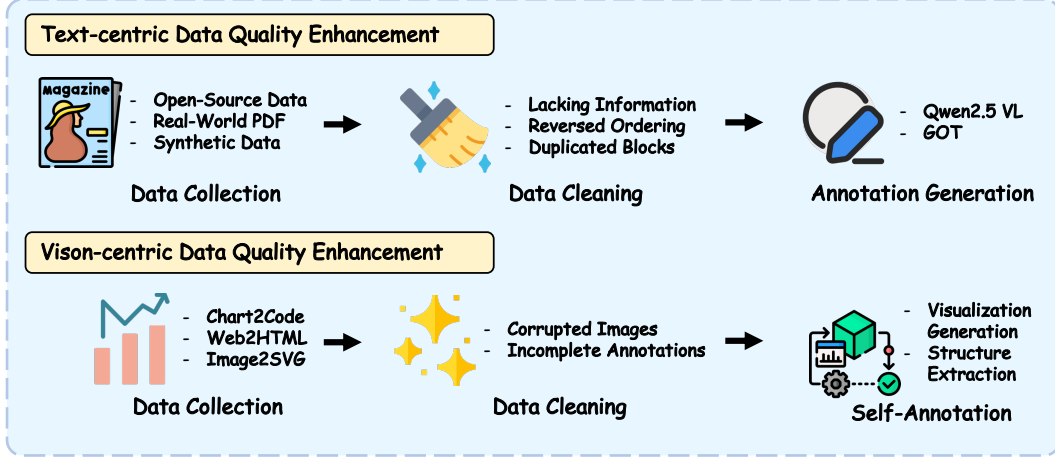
Text-centric Data Quality Enhancement

magazine

- Open-Source Data
- Real-World PDF
- Synthetic Data

Data Collection

- Lacking Information
- Reversed Ordering
- Duplicated Blocks

Data Cleaning

- Qwen2.5 VL
- GOT

Annotation Generation

Vison-centric Data Quality Enhancement

- Chart2Code
- Web2HTML
- Image2SVG

Data Collection

- Corrupted Images
- Incomplete Annotations

Data Cleaning

- Visualization Generation
- Structure Extraction

Self-Annotation